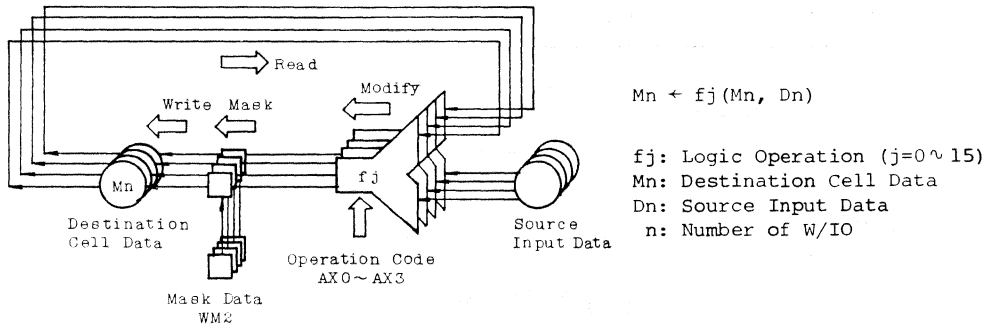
Read

Modify

Write Mask

Mn

fj

Destination Cell Data

Source Input Data

Operation Code AX0 ~ AX3

Mask Data WM2

Mn ← fj(Mn, Dn)

fj: Logic Operation (j=0 ~ 15)
Mn: Destination Cell Data
Dn: Source Input Data
n: Number of W/IO